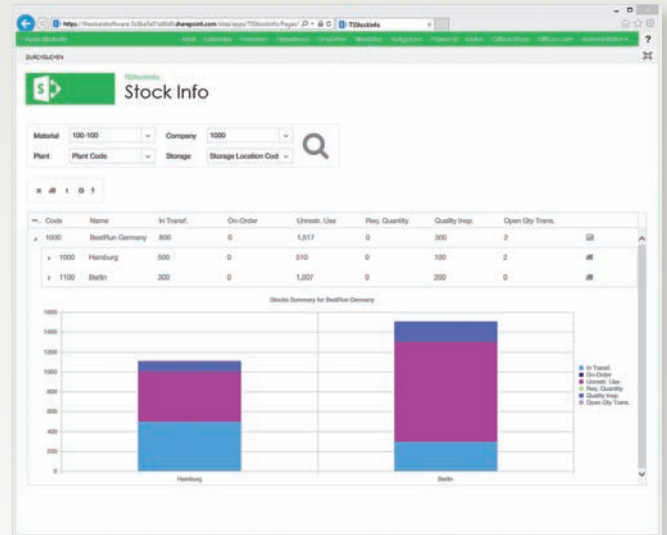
https://theobaldsoftware-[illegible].sharepoint.com/sites/apps/TStockInfo/Pages/ TStockInfo

DURCHSUCHEN

TStockInfo

Stock Info

Material 100-100
Company 1000
Plant Plant Code
Storage Storage Location Cod

| Code | Name | In Transf. | On-Order | Unrestr. Use | Req. Quantity | Quality Insp. | Open Qty Trans. |
|---|---|---|---|---|---|---|---|
| 1000 | BestRun Germany | 800 | 0 | 1,517 | 0 | 300 | 2 |
| 1000 | Hamburg | 500 | 0 | 510 | 0 | 100 | 2 |
| 1100 | Berlin | 300 | 0 | 1,007 | 0 | 200 | 0 |

Stocks Summary for BestRun Germany

1600
1400
1200
1000
800
600
400
200
0

Hamburg
Berlin

In Transf.
On-Order
Unrestr. Use
Req. Quantity
Quality Insp.
Open Qty Trans.